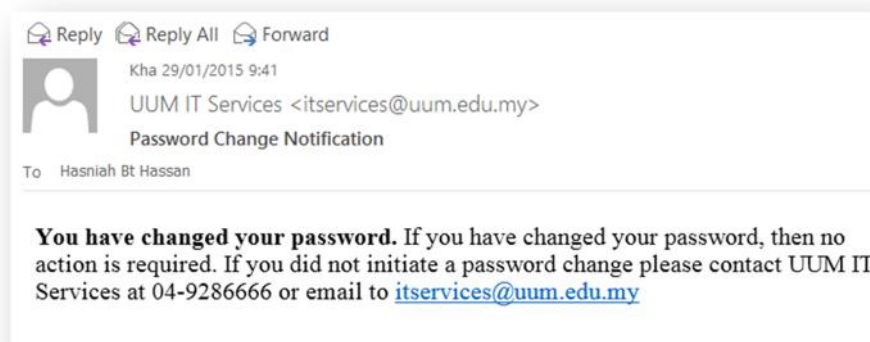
Reply Reply All Forward

Kha 29/01/2015 9:41

UUM IT Services <itservices@uum.edu.my>

Password Change Notification

To Hasniah Bt Hassan

**You have changed your password.** If you have changed your password, then no action is required. If you did not initiate a password change please contact UUM IT Services at 04-9286666 or email to itservices@uum.edu.my